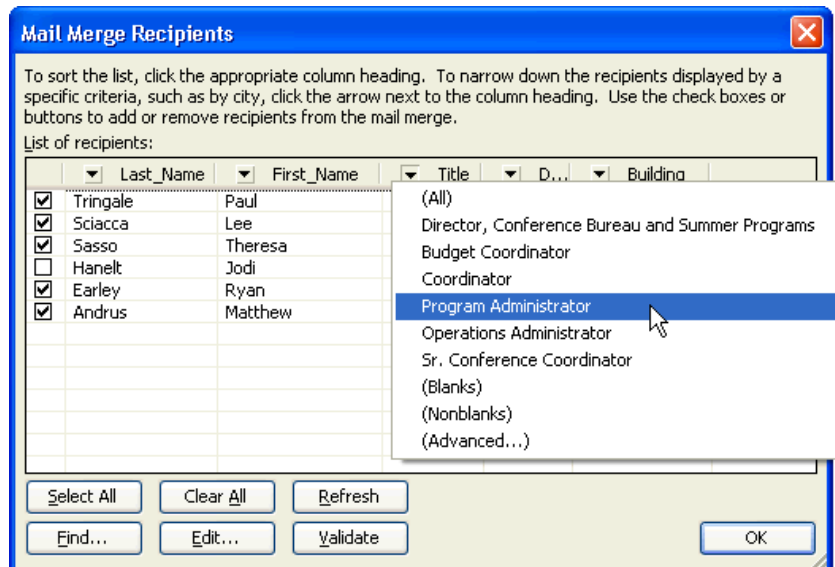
Mail Merge Recipients

To sort the list, click the appropriate column heading. To narrow down the recipients displayed by a specific criteria, such as by city, click the arrow next to the column heading. Use the check boxes or buttons to add or remove recipients from the mail merge.

List of recipients:

| | Last_Name | First_Name | Title | D... | Building |
|---|---|---|---|---|---|
| ☑ | Tringale | Paul | | | |
| ☑ | Sciacca | Lee | | | |
| ☑ | Sasso | Theresa | | | |
| ☐ | Hanelt | Jodi | | | |
| ☑ | Earley | Ryan | | | |
| ☑ | Andrus | Matthew | | | |

(All)
Director, Conference Bureau and Summer Programs
Budget Coordinator
Coordinator
Program Administrator
Operations Administrator
Sr. Conference Coordinator
(Blanks)
(Nonblanks)
(Advanced...)

Select All
Clear All
Refresh
Find...
Edit...
Validate
OK